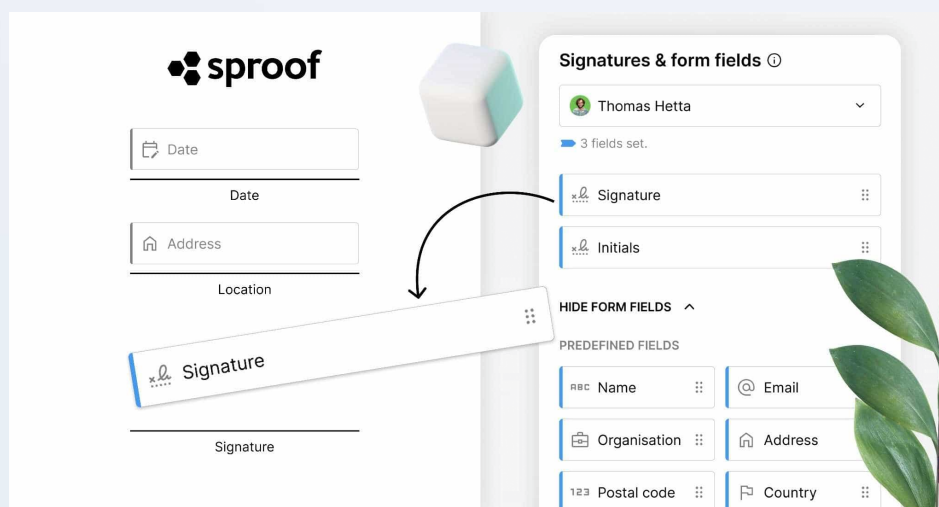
sproof

Date

Date

Address

Location

Signature

Signature

Signatures & form fields ⓘ

Thomas Hetta

3 fields set.

Signature

Initials

HIDE FORM FIELDS

PREDEFINED FIELDS

ABC Name

Email

Organisation

Address

123 Postal code

Country